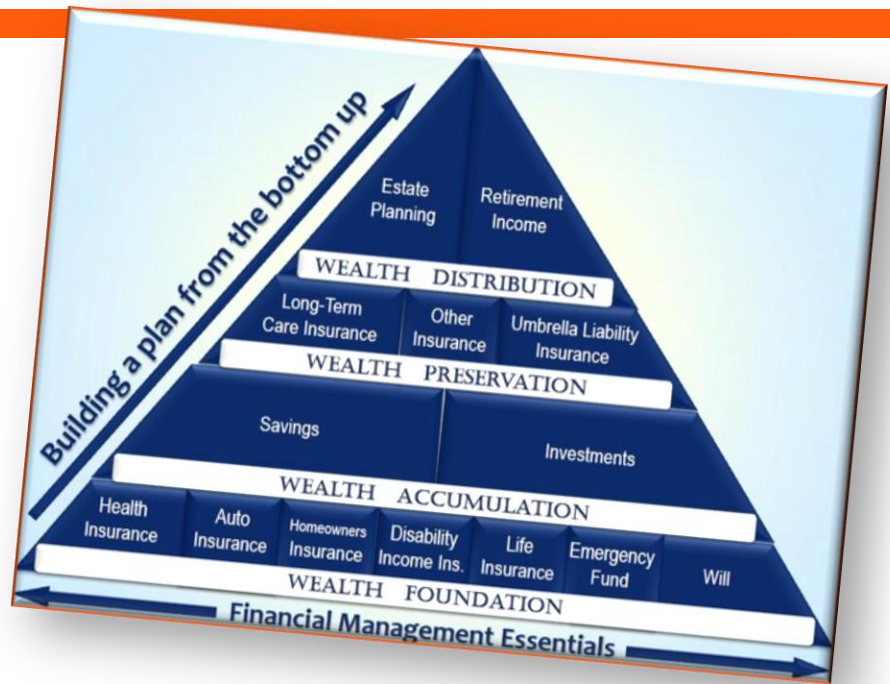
Building a plan from the bottom up

Estate Planning

Retirement Income

WEALTH DISTRIBUTION

Long-Term Care Insurance

Other Insurance

Umbrella Liability Insurance

WEALTH PRESERVATION

Savings

Investments

WEALTH ACCUMULATION

Health Insurance

Auto Insurance

Homeowners Insurance

Disability Income Ins.

Life Insurance

Emergency Fund

Will

WEALTH FOUNDATION

Financial Management Essentials